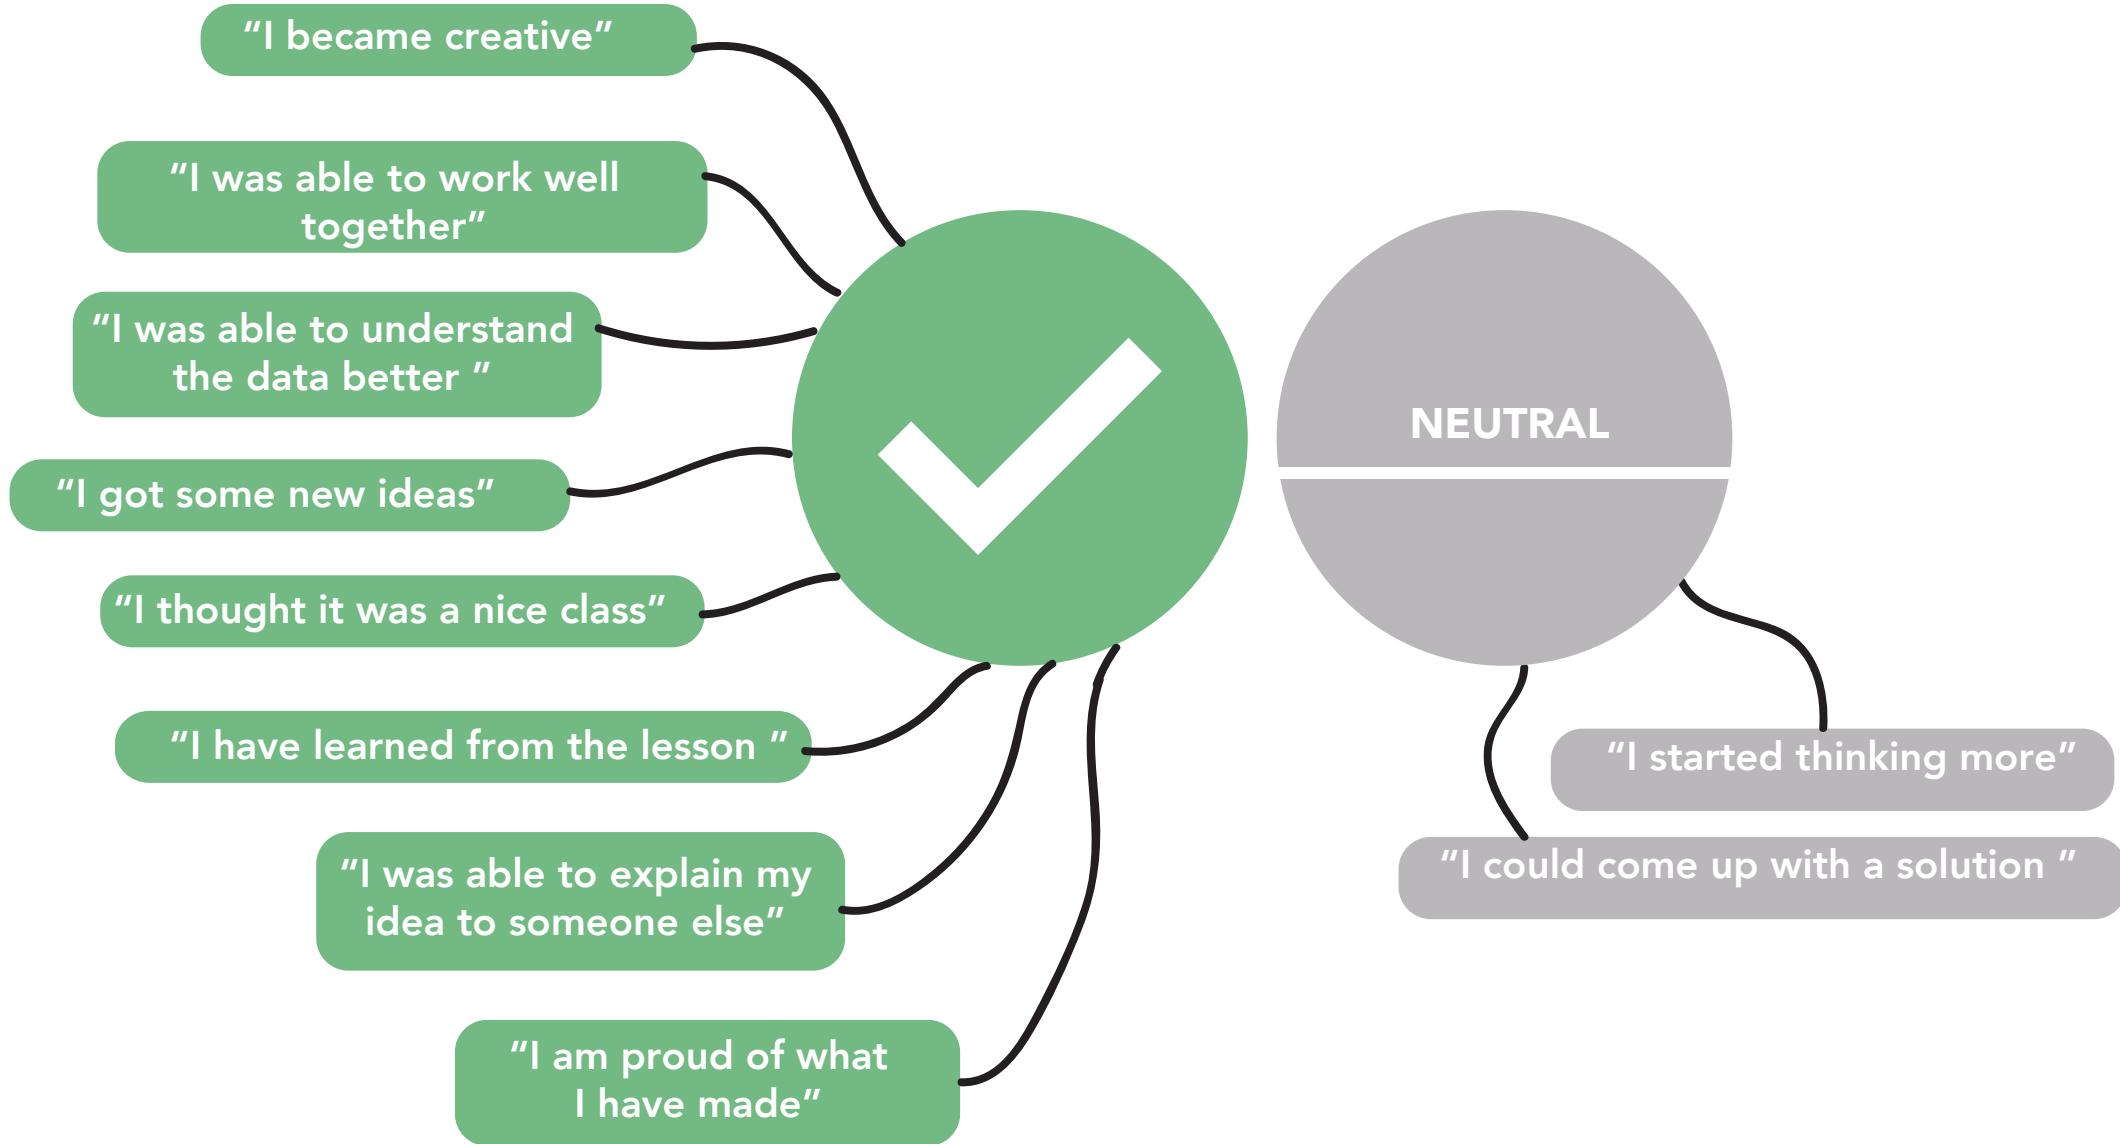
“I became creative”

“I was able to work well together”

“I was able to understand the data better ”

“I got some new ideas”

“I thought it was a nice class”

“I have learned from the lesson ”

“I was able to explain my idea to someone else”

“I am proud of what I have made”

NEUTRAL

“I started thinking more”

“I could come up with a solution ”